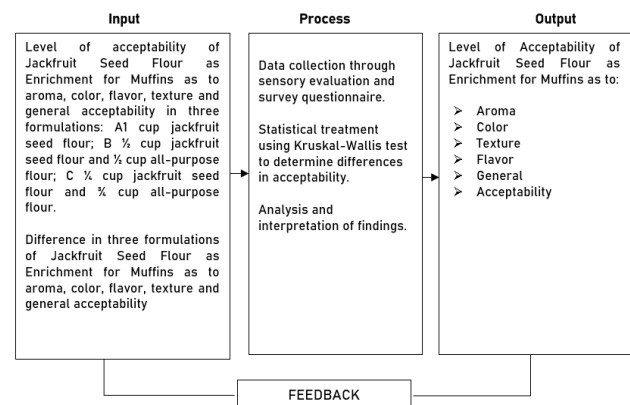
Input

Level of acceptability of Jackfruit Seed Flour as Enrichment for Muffins as to aroma, color, flavor, texture and general acceptability in three formulations: A1 cup jackfruit seed flour; B ½ cup jackfruit seed flour and ½ cup all-purpose flour; C ¼ cup jackfruit seed flour and ¾ cup all-purpose flour.

Difference in three formulations of Jackfruit Seed Flour as Enrichment for Muffins as to aroma, color, flavor, texture and general acceptability

Process

Data collection through sensory evaluation and survey questionnaire.

Statistical treatment using Kruskal-Wallis test to determine differences in acceptability.

Analysis and interpretation of findings.

Output

Level of Acceptability of Jackfruit Seed Flour as Enrichment for Muffins as to:

➢ Aroma
➢ Color
➢ Texture
➢ Flavor
➢ General
➢ Acceptability

FEEDBACK